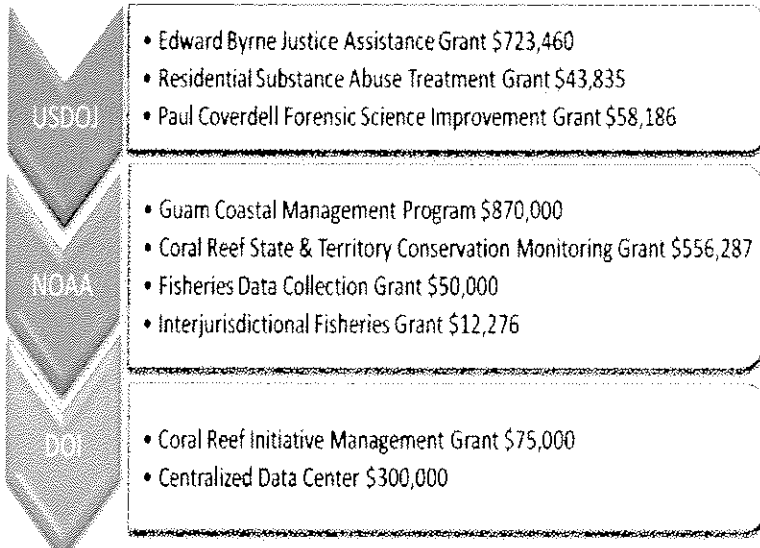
USDOJ

• Edward Byrne Justice Assistance Grant \$723,460
• Residential Substance Abuse Treatment Grant \$43,835
• Paul Coverdell Forensic Science Improvement Grant \$58,186

NOAA

• Guam Coastal Management Program \$870,000
• Coral Reef State & Territory Conservation Monitoring Grant \$556,287
• Fisheries Data Collection Grant \$50,000
• Interjurisdictional Fisheries Grant \$12,276

DOI

• Coral Reef Initiative Management Grant \$75,000
• Centralized Data Center \$300,000